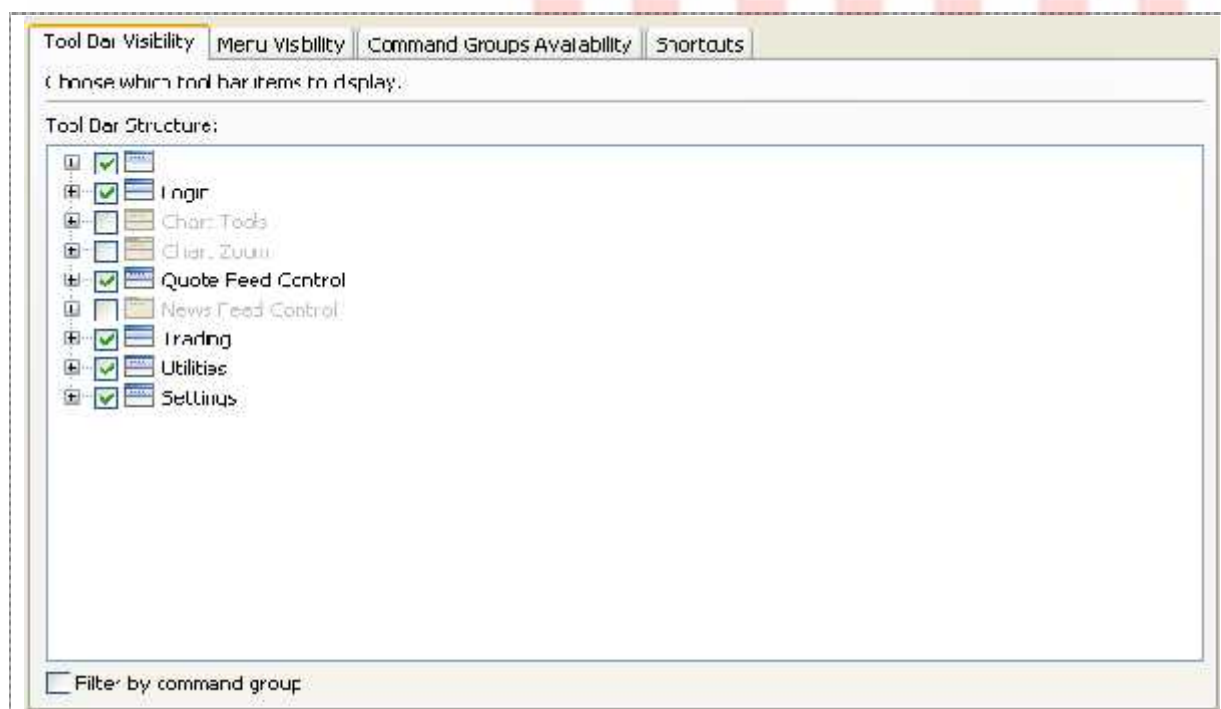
Tool Bar Visibility | Menu Visibility | Command Groups Availability | Shortcuts

Choose which tool bar items to display.

Tool Bar Structure:

Login
Chart Tools
Chart Zoom
Quote Feed Control
News Feed Control
Trading
Utilities
Settings

Filter by command group